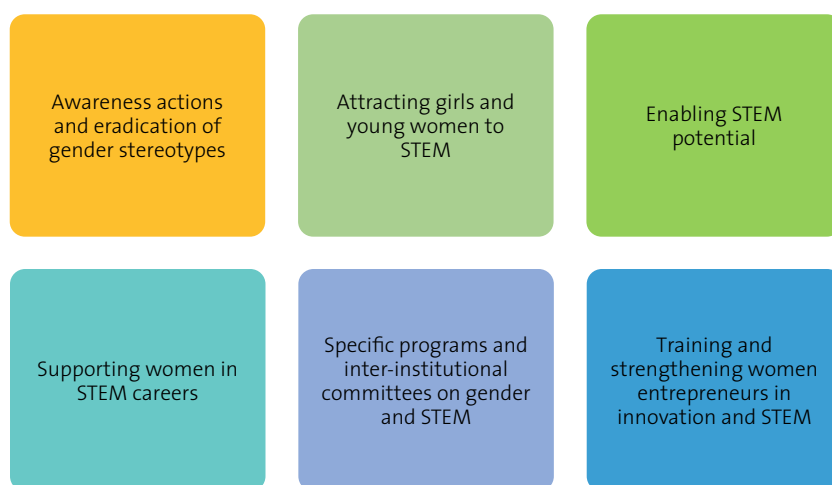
Awareness actions and eradication of gender stereotypes

Attracting girls and young women to STEM

Enabling STEM potential

Supporting women in STEM careers

Specific programs and inter-institutional committees on gender and STEM

Training and strengthening women entrepreneurs in innovation and STEM